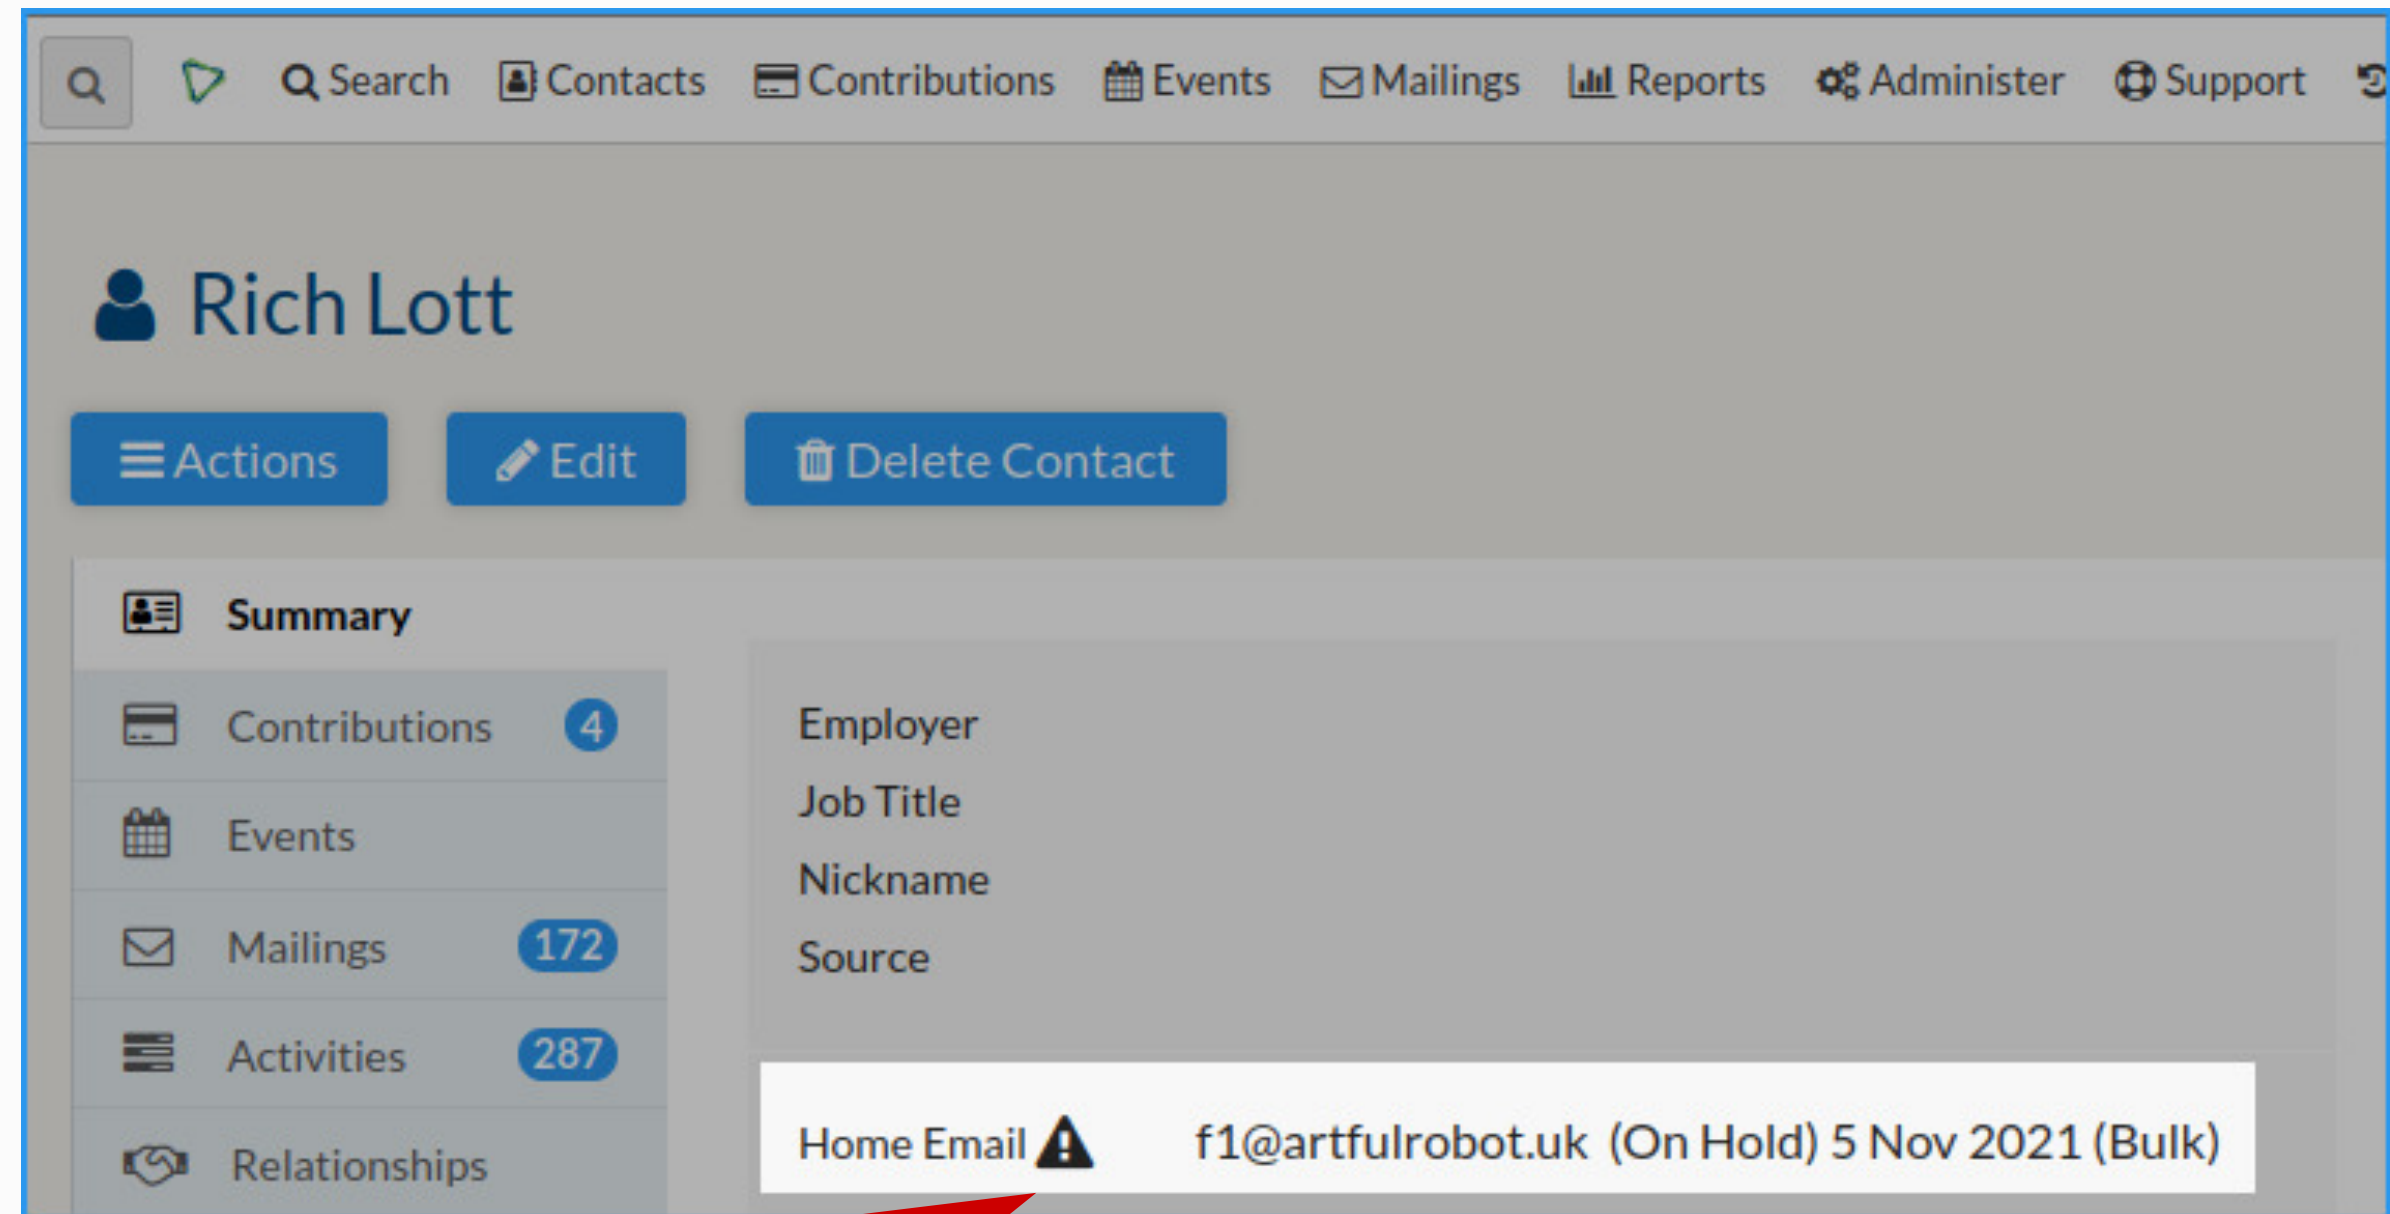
Search Contacts Contributions Events Mailings Reports Administer Support

Rich Lott

Actions Edit Delete Contact

Summary

Contributions 4

Events

Mailings 172

Activities 287

Relationships

Employer

Job Title

Nickname

Source

Home Email f1@artfulrobot.uk (On Hold) 5 Nov 2021 (Bulk)